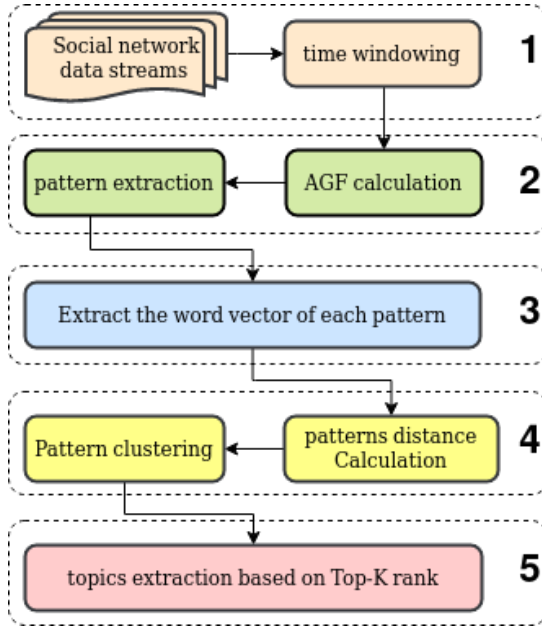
Social network data streams
time windowing
1

pattern extraction
AGF calculation
2

Extract the word vector of each pattern
3

Pattern clustering
patterns distance Calculation
4

topics extraction based on Top-K rank
5